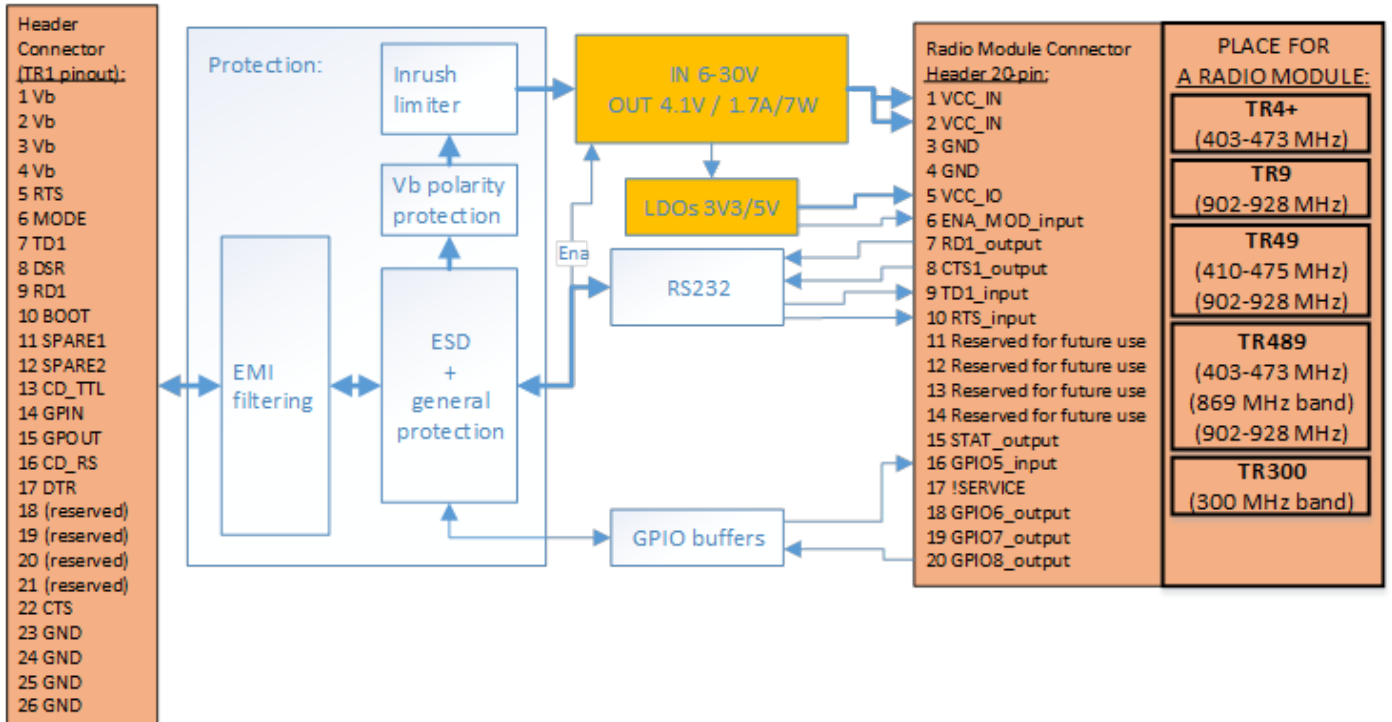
Header Connector (TR1 pinout):
1 Vb
2 Vb
3 Vb
4 Vb
5 RTS
6 MODE
7 TD1
8 DSR
9 RD1
10 BOOT
11 SPARE1
12 SPARE2
13 CD_TTL
14 GPIN
15 GPOUT
16 CD_RS
17 DTR
18 (reserved)
19 (reserved)
20 (reserved)
21 (reserved)
22 CTS
23 GND
24 GND
25 GND
26 GND

Protection:

Inrush limiter

Vb polarity protection

EMI filtering

ESD + general protection

IN 6-30V
OUT 4.1V / 1.7A/7W

LDOs 3V3/5V

Ena

RS232

GPIO buffers

Radio Module Connector Header 20-pin:
1 VCC_IN
2 VCC_IN
3 GND
4 GND
5 VCC_IO
6 ENA_MOD_input
7 RD1_output
8 CTS1_output
9 TD1_input
10 RTS_input
11 Reserved for future use
12 Reserved for future use
13 Reserved for future use
14 Reserved for future use
15 STAT_output
16 GPIO5_input
17 !SERVICE
18 GPIO6_output
19 GPIO7_output
20 GPIO8_output

PLACE FOR A RADIO MODULE:
TR4+
(403-473 MHz)
TR9
(902-928 MHz)
TR49
(410-475 MHz)
(902-928 MHz)
TR489
(403-473 MHz)
(869 MHz band)
(902-928 MHz)
TR300
(300 MHz band)